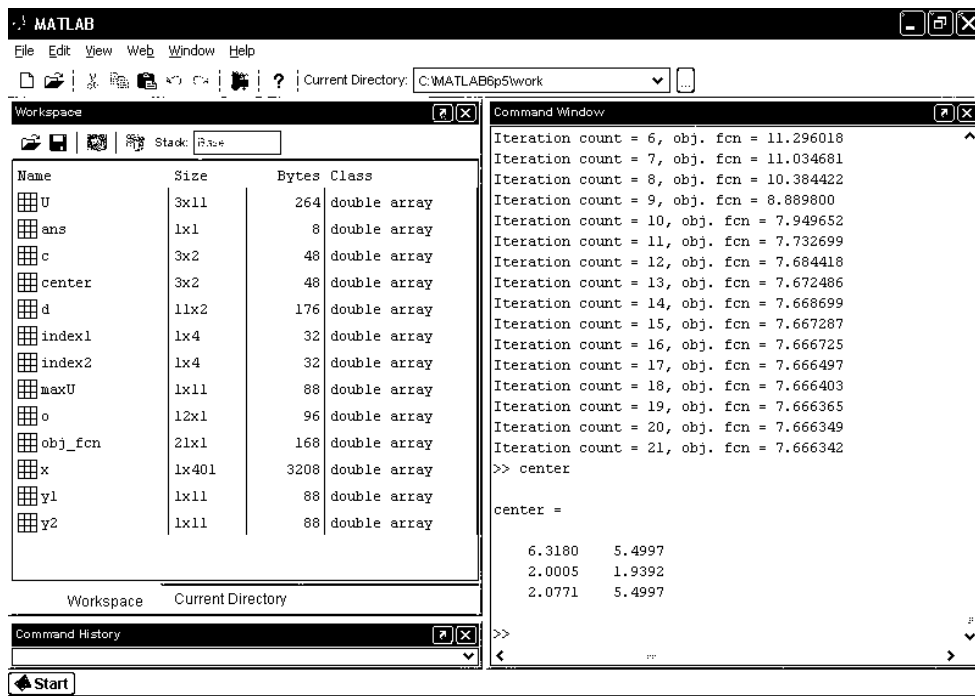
MATLAB

File Edit View Web Window Help

Current Directory: C:\MATLAB6p5\work

Workspace

Stack: Base

| Name | Size | Bytes | Class |
|---|---|---|---|
| U | 3x11 | 264 | double array |
| ans | 1x1 | 8 | double array |
| c | 3x2 | 48 | double array |
| center | 3x2 | 48 | double array |
| d | 11x2 | 176 | double array |
| index1 | 1x4 | 32 | double array |
| index2 | 1x4 | 32 | double array |
| maxU | 1x11 | 88 | double array |
| o | 12x1 | 96 | double array |
| obj_fcn | 21x1 | 168 | double array |
| x | 1x401 | 3208 | double array |
| y1 | 1x11 | 88 | double array |
| y2 | 1x11 | 88 | double array |

Workspace Current Directory

Command History

Command Window

Iteration count = 6, obj. fcn = 11.296018
Iteration count = 7, obj. fcn = 11.034681
Iteration count = 8, obj. fcn = 10.384422
Iteration count = 9, obj. fcn = 8.889800
Iteration count = 10, obj. fcn = 7.949652
Iteration count = 11, obj. fcn = 7.732699
Iteration count = 12, obj. fcn = 7.684418
Iteration count = 13, obj. fcn = 7.672486
Iteration count = 14, obj. fcn = 7.668699
Iteration count = 15, obj. fcn = 7.667287
Iteration count = 16, obj. fcn = 7.666725
Iteration count = 17, obj. fcn = 7.666497
Iteration count = 18, obj. fcn = 7.666403
Iteration count = 19, obj. fcn = 7.666365
Iteration count = 20, obj. fcn = 7.666349
Iteration count = 21, obj. fcn = 7.666342
>> center

center =

6.3180 5.4997
2.0005 1.9392
2.0771 5.4997

>>

Start